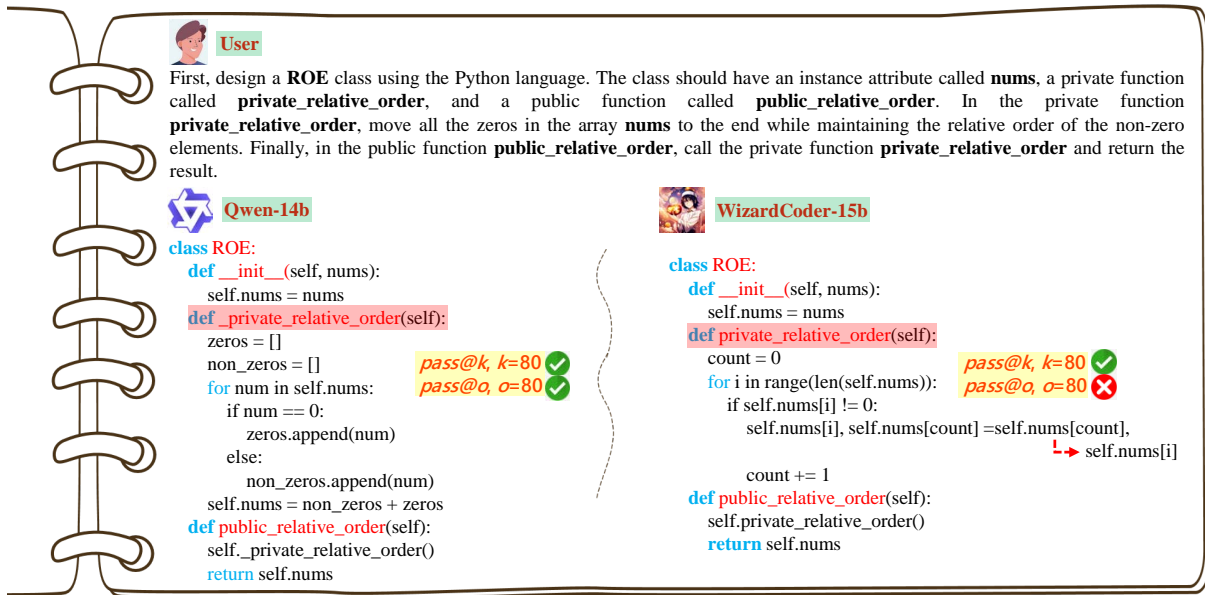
User

First, design a **ROE** class using the Python language. The class should have an instance attribute called **nums**, a private function called **private_relative_order**, and a public function called **public_relative_order**. In the private function **private_relative_order**, move all the zeros in the array **nums** to the end while maintaining the relative order of the non-zero elements. Finally, in the public function **public_relative_order**, call the private function **private_relative_order** and return the result.

Qwen-14b

class ROE:
def __init__(self, nums):
self.nums = nums
def _private_relative_order(self):
zeros = []
non_zeros = []
for num in self.nums:
if num == 0:
zeros.append(num)
else:
non_zeros.append(num)
self.nums = non_zeros + zeros
def public_relative_order(self):
self._private_relative_order()
return self.nums

pass@k, k=80
pass@o, o=80

WizardCoder-15b

class ROE:
def __init__(self, nums):
self.nums = nums
def private_relative_order(self):
count = 0
for i in range(len(self.nums)):
if self.nums[i] != 0:
self.nums[i], self.nums[count] =self.nums[count],
self.nums[i]
count += 1
def public_relative_order(self):
self.private_relative_order()
return self.nums

pass@k, k=80
pass@o, o=80